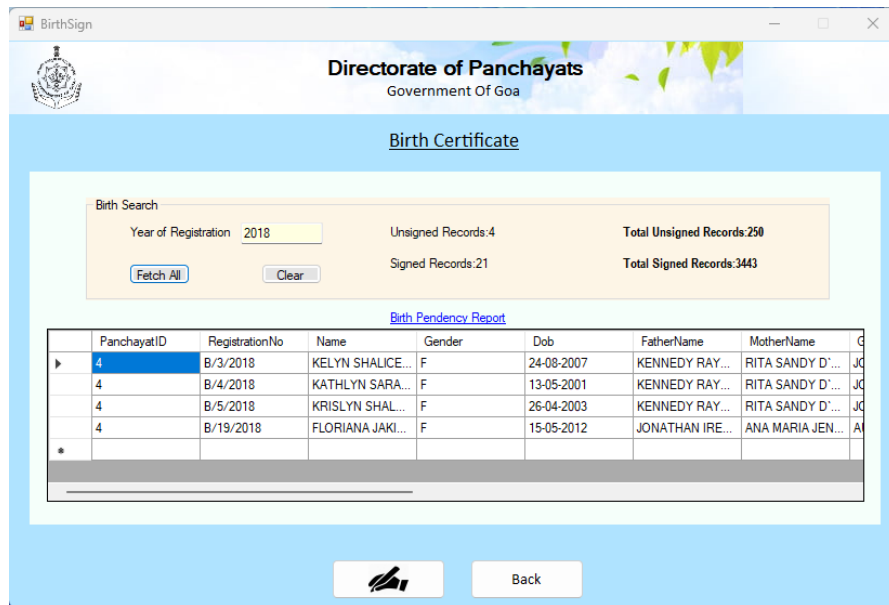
BirthSign

Directorate of Panchayats
Government Of Goa

Birth Certificate

Birth Search
Year of Registration 2018
Fetch All
Clear
Unsigned Records:4
Signed Records:21
Total Unsigned Records:250
Total Signed Records:3443

Birth Pendency Report

| | PanchayatID | RegistrationNo | Name | Gender | Dob | FatherName | MotherName | G |
|---|---|---|---|---|---|---|---|---|
| ▸ | 4 | B/3/2018 | KELYN SHALICE... | F | 24-08-2007 | KENNEDY RAY... | RITA SANDY D'... | JC |
| | 4 | B/4/2018 | KATHLYN SARA... | F | 13-05-2001 | KENNEDY RAY... | RITA SANDY D'... | JC |
| | 4 | B/5/2018 | KRISLYN SHAL... | F | 26-04-2003 | KENNEDY RAY... | RITA SANDY D'... | JC |
| | 4 | B/19/2018 | FLORIANA JAKI... | F | 15-05-2012 | JONATHAN IRE... | ANA MARIA JEN... | AI |
| * | | | | | | | | |

Back